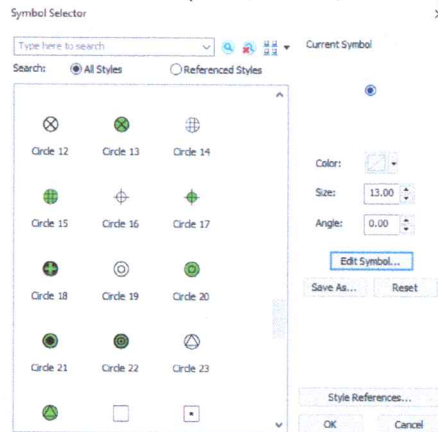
Symbol Selector

Type here to search

Current Symbol

Search: All Styles Referenced Styles

Circle 12
Circle 13
Circle 14
Circle 15
Circle 16
Circle 17
Circle 18
Circle 19
Circle 20
Circle 21
Circle 22
Circle 23

Color:

Size: 13.00

Angle: 0.00

Edit Symbol...

Save As...

Reset

Style References...

OK

Cancel